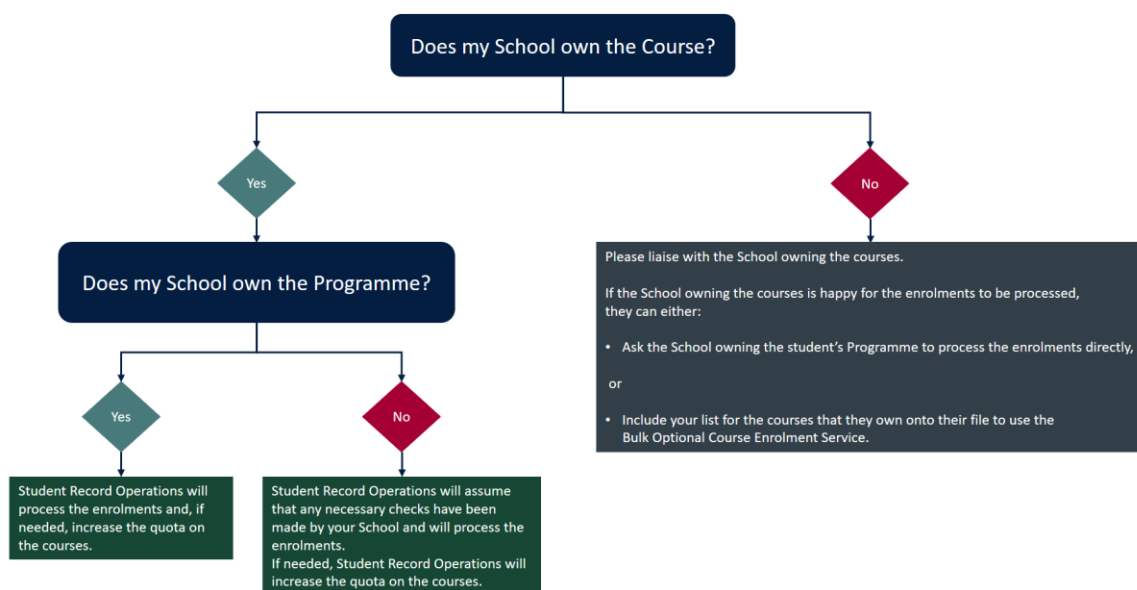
Does my School own the Course?

Yes

No

Does my School own the Programme?

Please liaise with the School owning the courses.

If the School owning the courses is happy for the enrolments to be processed, they can either:

• Ask the School owning the student's Programme to process the enrolments directly,

or

• Include your list for the courses that they own onto their file to use the Bulk Optional Course Enrolment Service.

Yes

No

Student Record Operations will process the enrolments and, if needed, increase the quota on the courses.

Student Record Operations will assume that any necessary checks have been made by your School and will process the enrolments.
If needed, Student Record Operations will increase the quota on the courses.